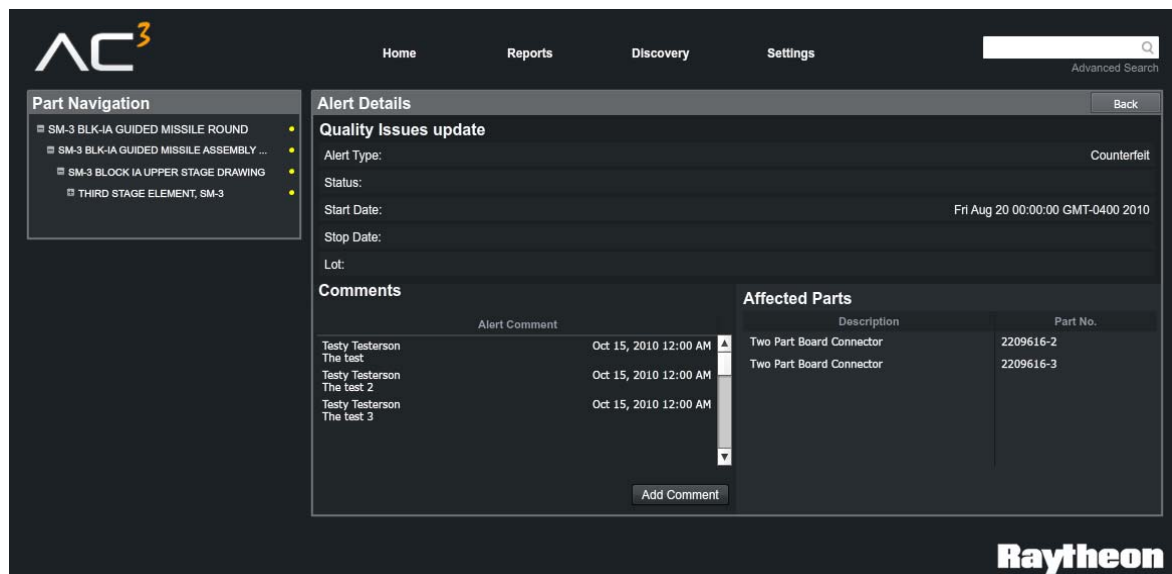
AC$^3$

Home Reports Discovery Settings

Advanced Search

Part Navigation

SM-3 BLK-IA GUIDED MISSILE ROUND
SM-3 BLK-IA GUIDED MISSILE ASSEMBLY ...
SM-3 BLOCK IA UPPER STAGE DRAWING
THIRD STAGE ELEMENT, SM-3

Alert Details

Back

Quality Issues update

Alert Type: Counterfeit

Status:

Start Date: Fri Aug 20 00:00:00 GMT-0400 2010

Stop Date:

Lot:

Comments

| Alert Comment | |
|---|---|
| Testy Testerson The test | Oct 15, 2010 12:00 AM |
| Testy Testerson The test 2 | Oct 15, 2010 12:00 AM |
| Testy Testerson The test 3 | Oct 15, 2010 12:00 AM |

Add Comment

Affected Parts

| Description | Part No. |
|---|---|
| Two Part Board Connector | 2209616-2 |
| Two Part Board Connector | 2209616-3 |

Raytheon